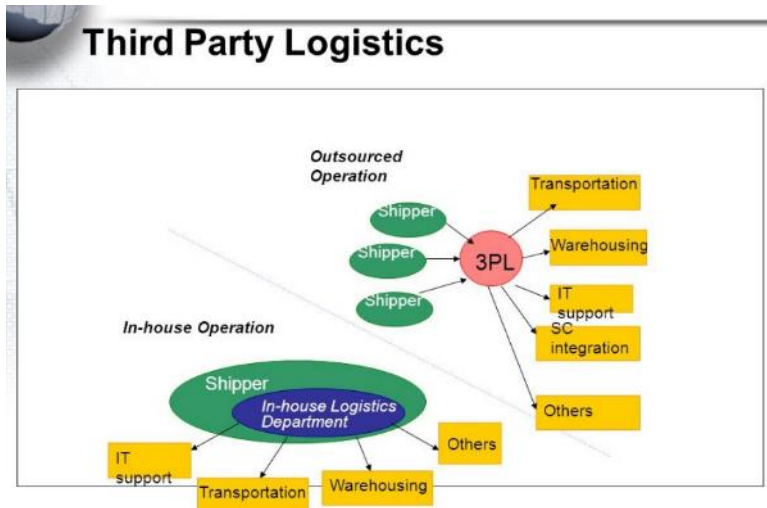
Third Party Logistics

Outsourced Operation

Shipper

Shipper

Shipper

3PL

Transportation

Warehousing

IT support

SC integration

Others

In-house Operation

Shipper

In-house Logistics Department

IT support

Transportation

Warehousing

Others